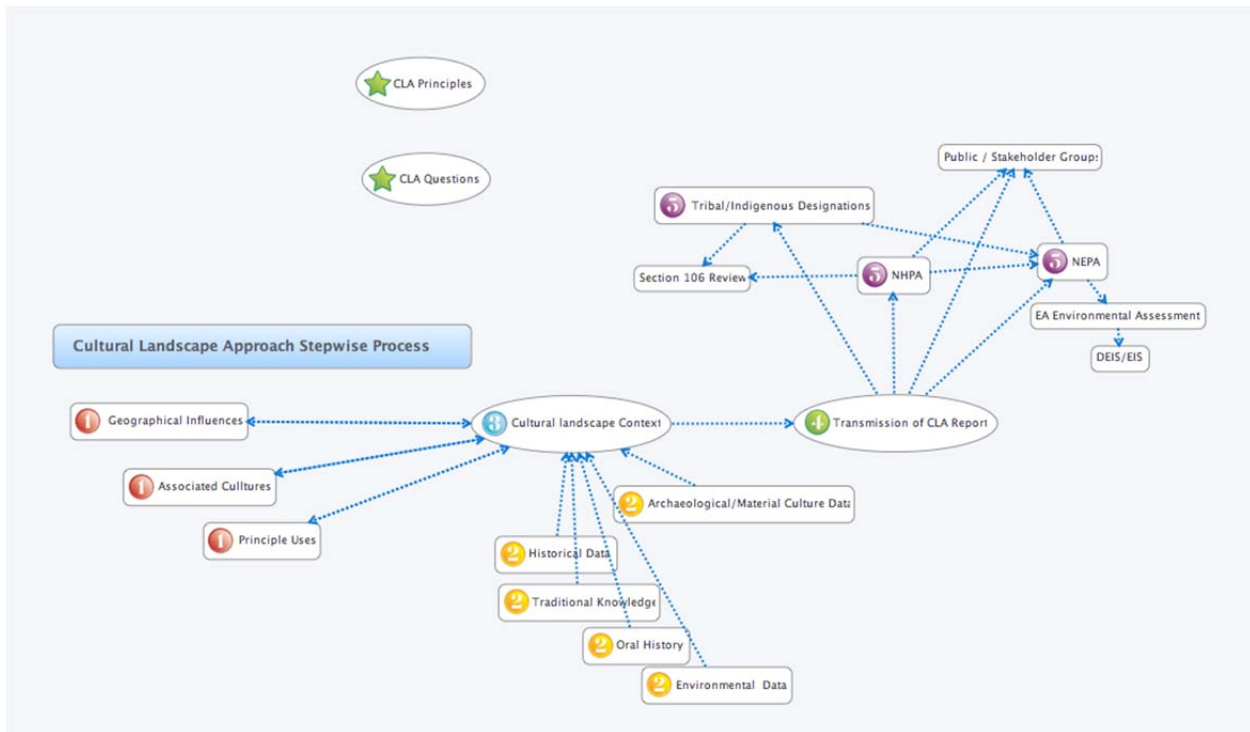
CLA Principles

CLA Questions

Public / Stakeholder Groups

5 Tribal/Indigenous Designations

Section 106 Review

5 NHPA

5 NEPA

EA Environmental Assessment

DEIS/EIS

Cultural Landscape Approach Stepwise Process

1 Geographical Influences

3 Cultural landscape Context

4 Transmission of CLA Report

1 Associated Cultures

2 Archaeological/Material Culture Data

1 Principle Uses

2 Historical Data

2 Traditional Knowledge

2 Oral History

2 Environmental Data